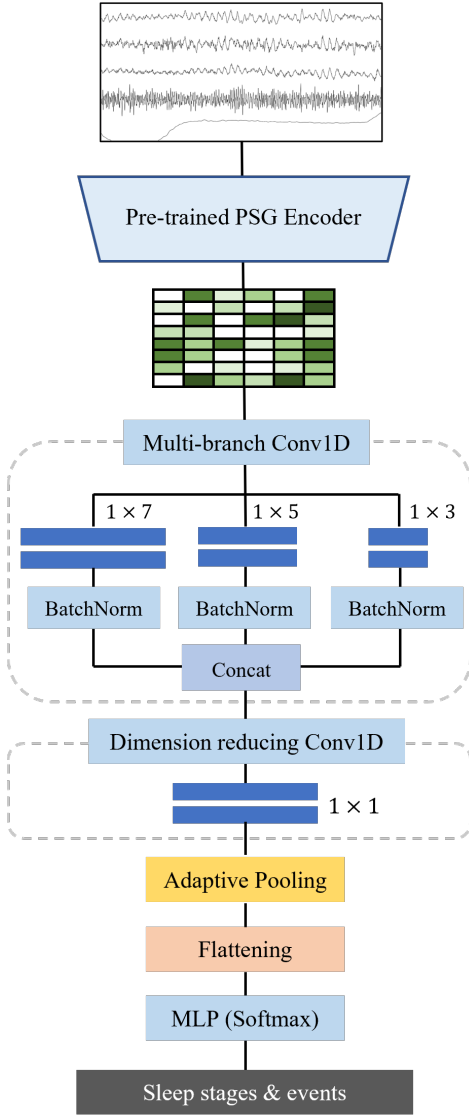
Pre-trained PSG Encoder

Multi-branch Conv1D

$1 \times 7$

$1 \times 5$

$1 \times 3$

BatchNorm

BatchNorm

BatchNorm

Concat

Dimension reducing Conv1D

$1 \times 1$

Adaptive Pooling

Flattening

MLP (Softmax)

Sleep stages & events